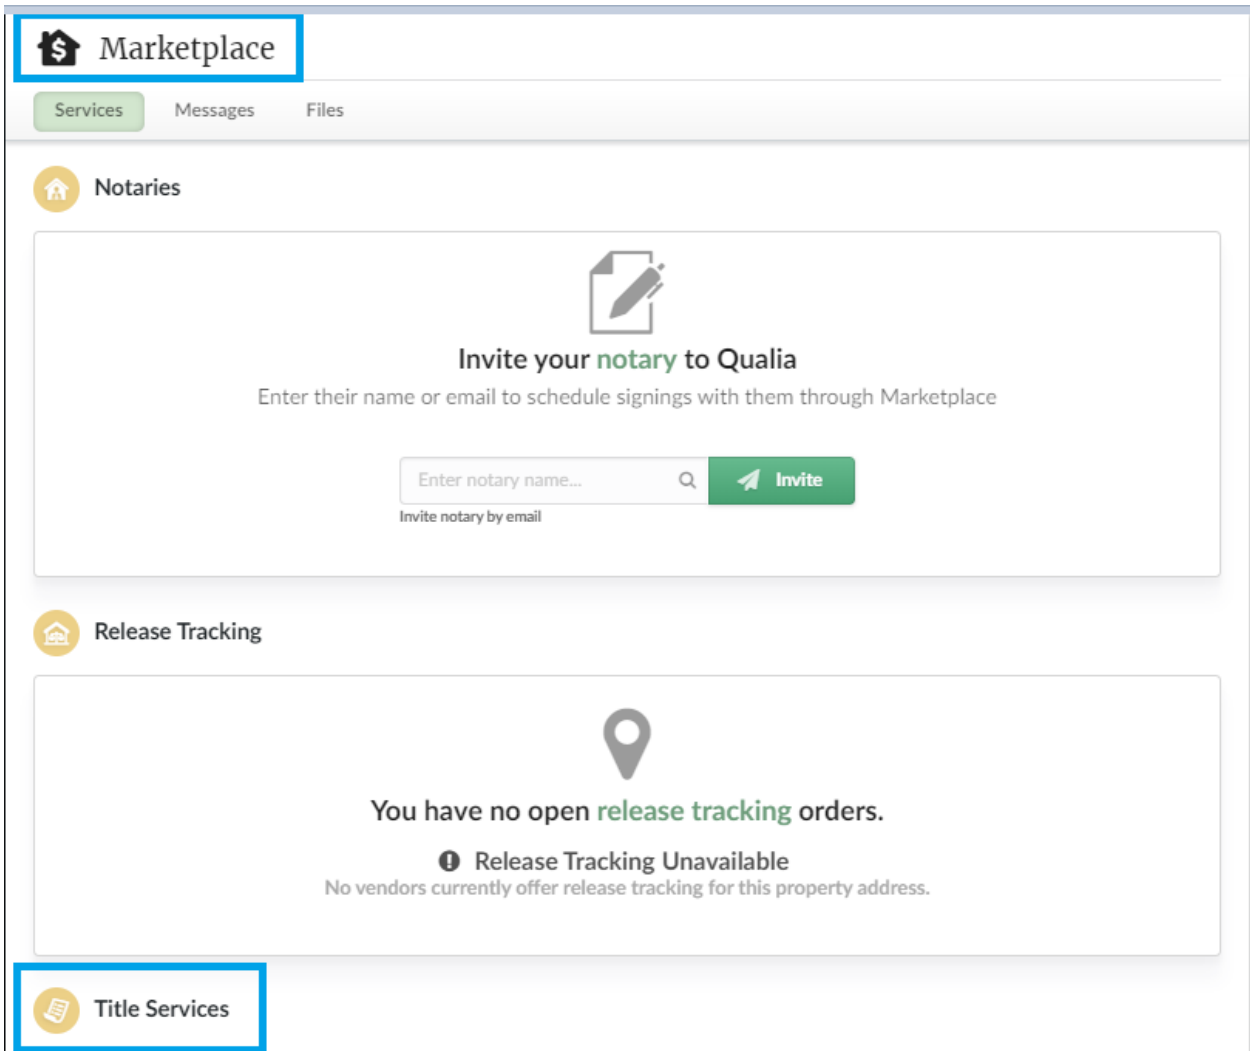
Marketplace

Services Messages Files

Notaries

Invite your notary to Qualia

Enter their name or email to schedule signings with them through Marketplace

Enter notary name...

Invite

Invite notary by email

Release Tracking

You have no open release tracking orders.

Release Tracking Unavailable

No vendors currently offer release tracking for this property address.

Title Services